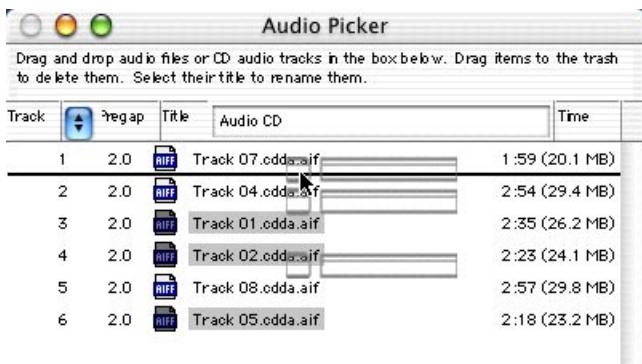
Audio Picker

Drag and drop audio files or CD audio tracks in the box below. Drag items to the trash to delete them. Select their title to rename them.

| Track | Pregap | Title | Audio CD | Time |
|---|---|---|---|---|
| 1 | 2.0 | AIFF | Track 07.cdda.aif | 1:59 (20.1 MB) |
| 2 | 2.0 | AIFF | Track 04.cdda.aif | 2:54 (29.4 MB) |
| 3 | 2.0 | AIFF | Track 01.cdda.aif | 2:35 (26.2 MB) |
| 4 | 2.0 | AIFF | Track 02.cdda.aif | 2:23 (24.1 MB) |
| 5 | 2.0 | AIFF | Track 08.cdda.aif | 2:57 (29.8 MB) |
| 6 | 2.0 | AIFF | Track 05.cdda.aif | 2:18 (23.2 MB) |